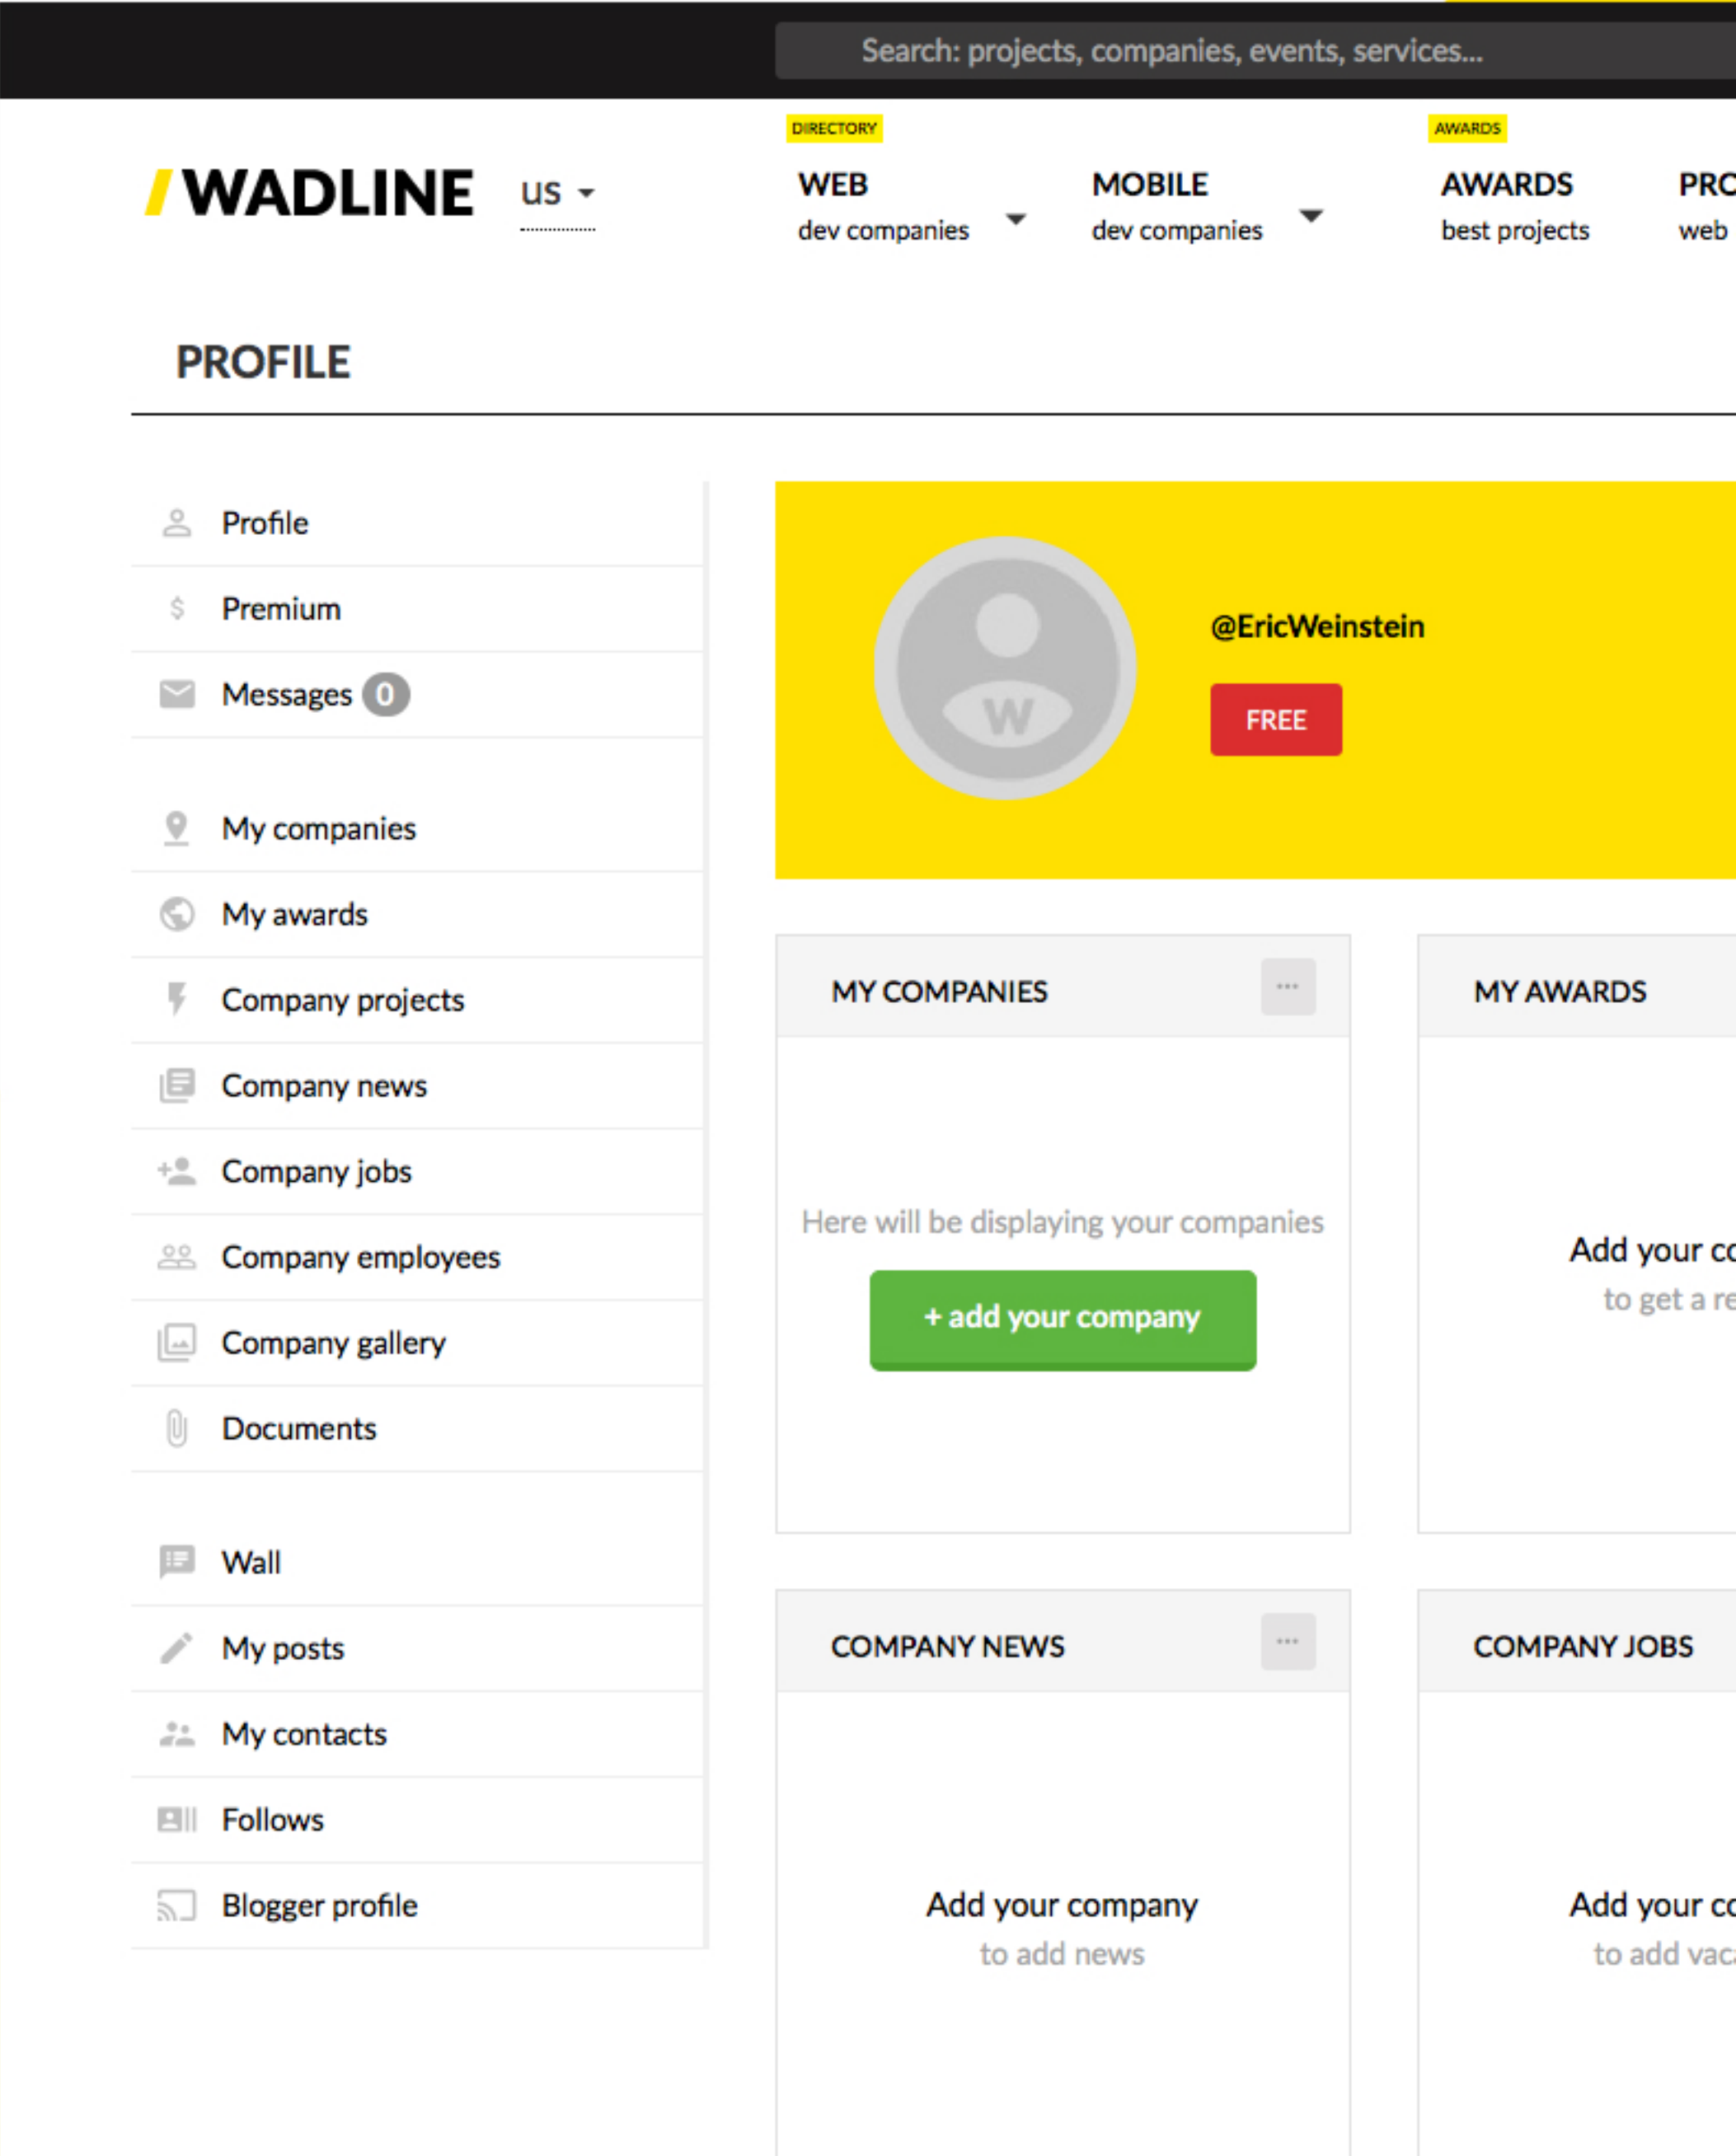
Search: projects, companies, events, services...

WADLINE us

DIRECTORY
WEB
dev companies

MOBILE
dev companies

AWARDS
AWARDS
best projects

PRO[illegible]
web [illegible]

PROFILE

Profile
Premium
Messages 0

My companies
My awards
Company projects
Company news
Company jobs
Company employees
Company gallery
Documents

Wall
My posts
My contacts
Follows
Blogger profile

W

@EricWeinstein
FREE

MY COMPANIES ...

Here will be displaying your companies
+ add your company

MY AWARDS

Add your co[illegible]
to get a re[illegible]

COMPANY NEWS ...

Add your company
to add news

COMPANY JOBS

Add your co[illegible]
to add vac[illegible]